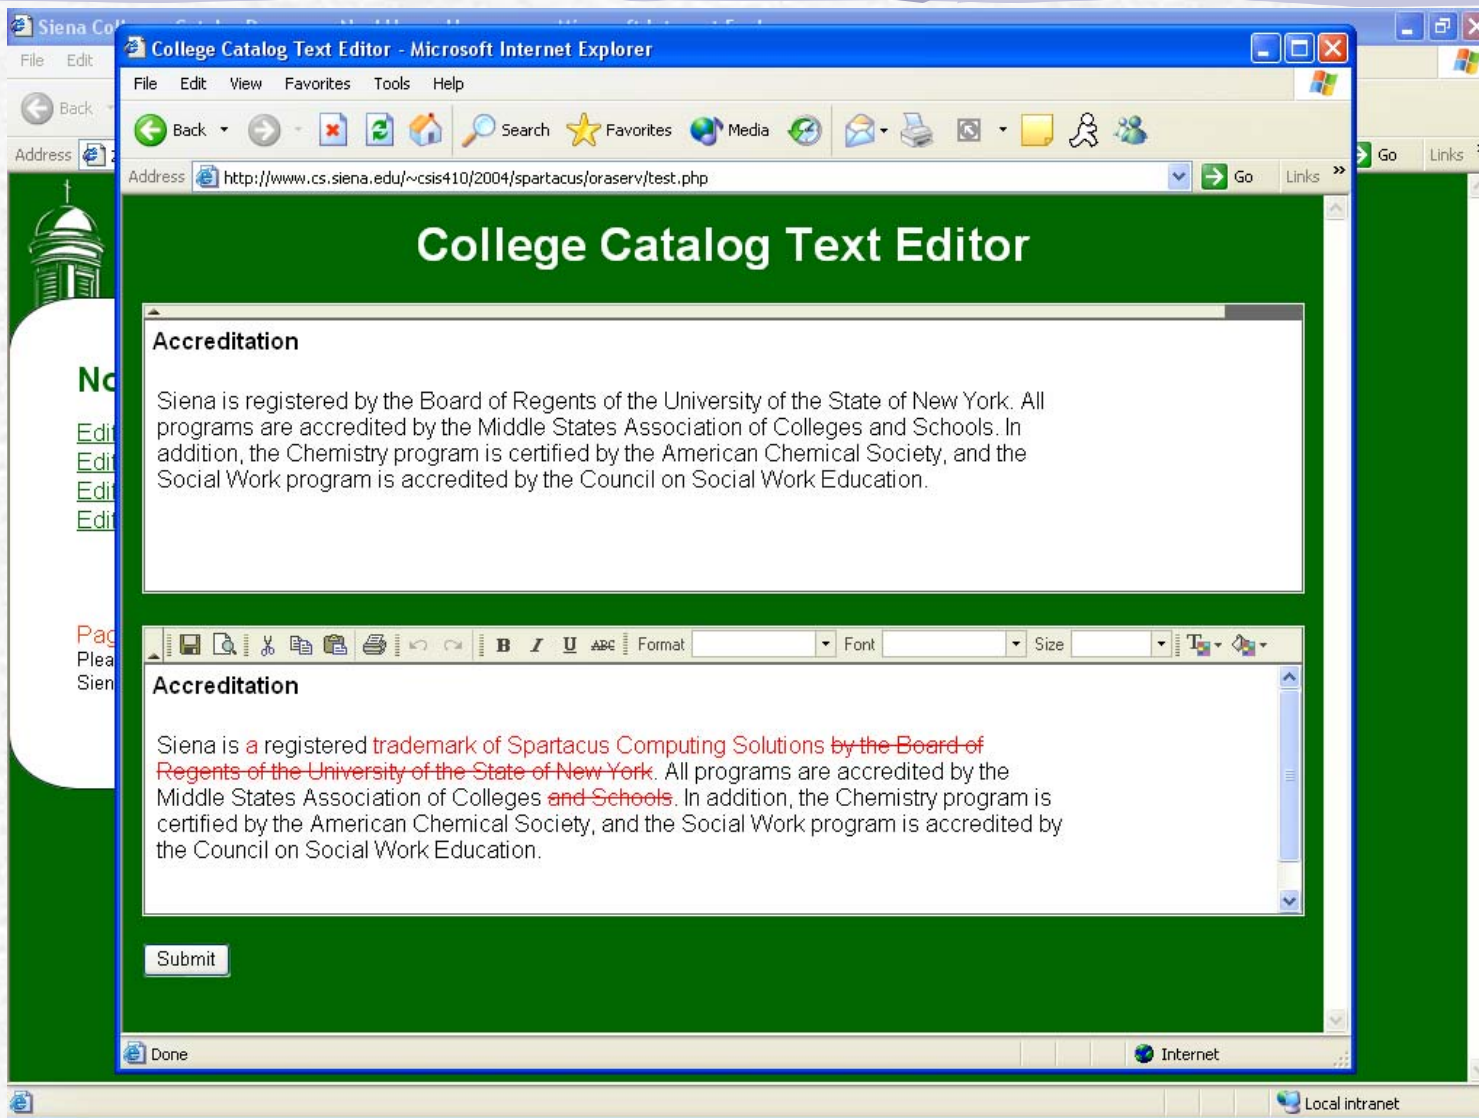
Siena Co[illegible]
File Edit
Back
Address
College Catalog Text Editor - Microsoft Internet Explorer
File Edit View Favorites Tools Help
Back Search Favorites Media
Address http://www.cs.siena.edu/~csis410/2004/spartacus/oraserv/test.php Go Links
Go Links

College Catalog Text Editor

Accreditation

Siena is registered by the Board of Regents of the University of the State of New York. All programs are accredited by the Middle States Association of Colleges and Schools. In addition, the Chemistry program is certified by the American Chemical Society, and the Social Work program is accredited by the Council on Social Work Education.

Format Font Size

Accreditation

Siena is a registered trademark of Spartacus Computing Solutions ~~by the Board of Regents of the University of the State of New York~~. All programs are accredited by the Middle States Association of Colleges ~~and Schools~~. In addition, the Chemistry program is certified by the American Chemical Society, and the Social Work program is accredited by the Council on Social Work Education.

Submit

No
Edi
Edi
Edi
Edi
Pag
Plea
Sien

Done
Internet
Local intranet